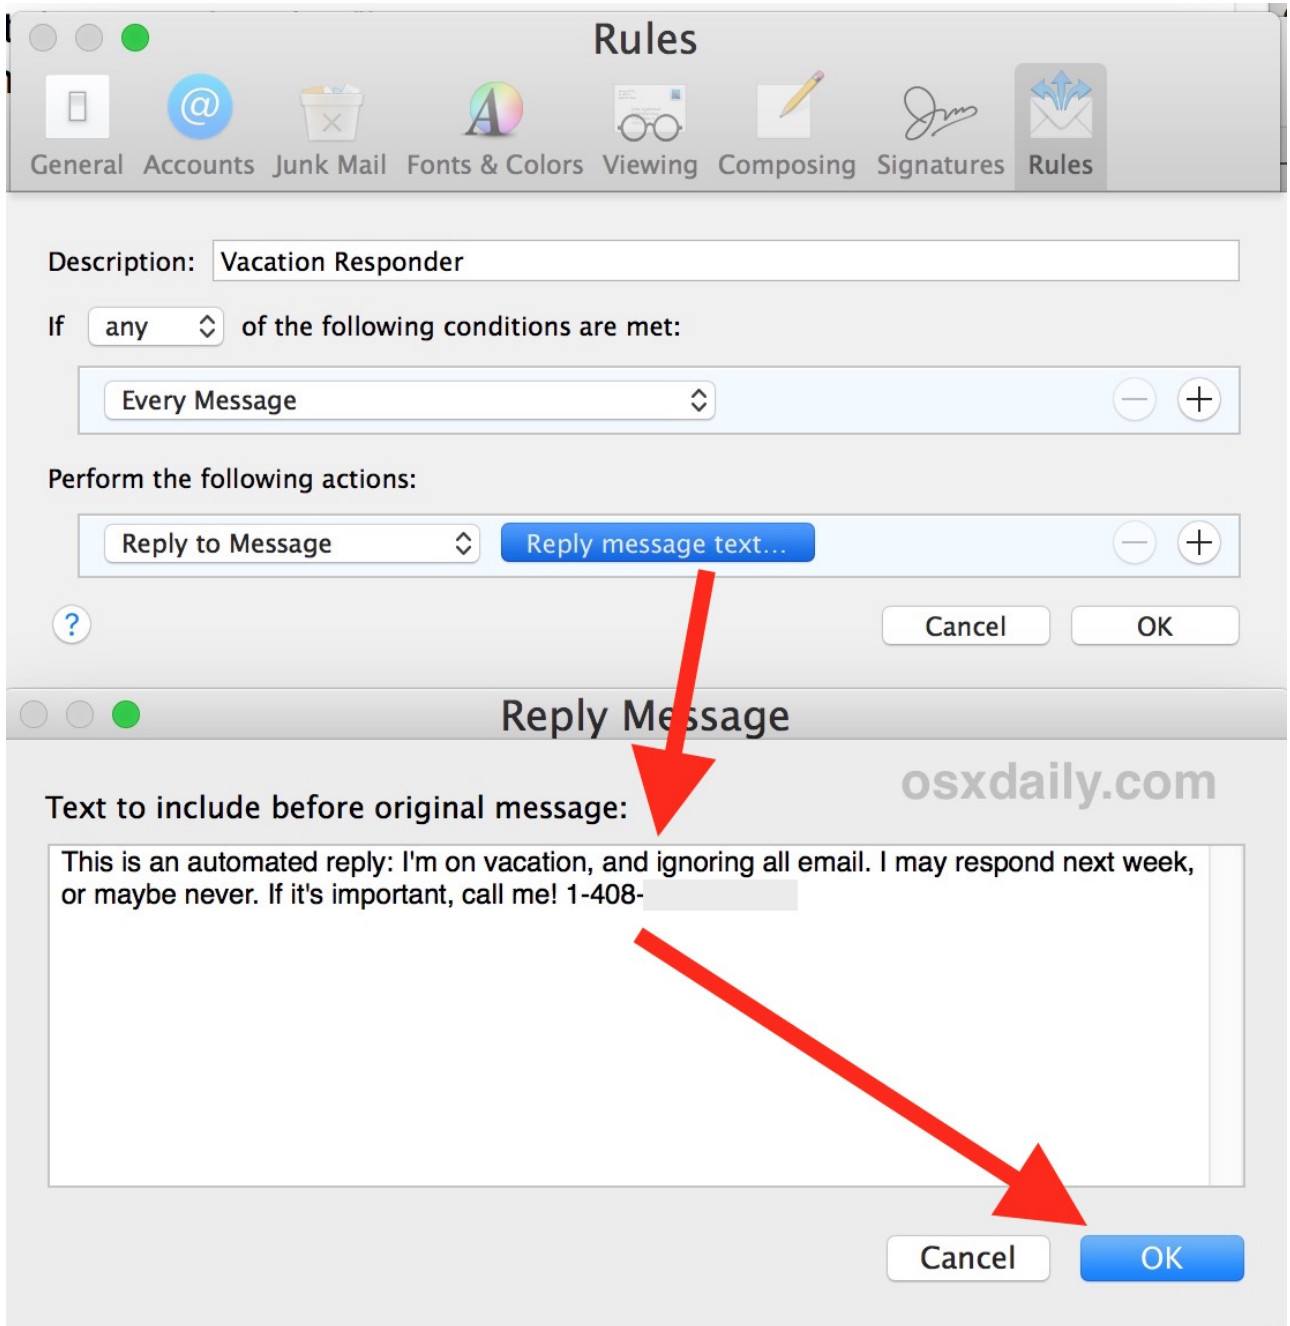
Rules

General Accounts Junk Mail Fonts & Colors Viewing Composing Signatures Rules

Description: Vacation Responder

If any of the following conditions are met:

Every Message

Perform the following actions:

Reply to Message Reply message text…

?

Cancel OK

Reply Message

osxdaily.com

Text to include before original message:

This is an automated reply: I'm on vacation, and ignoring all email. I may respond next week, or maybe never. If it's important, call me! 1-408-

Cancel OK